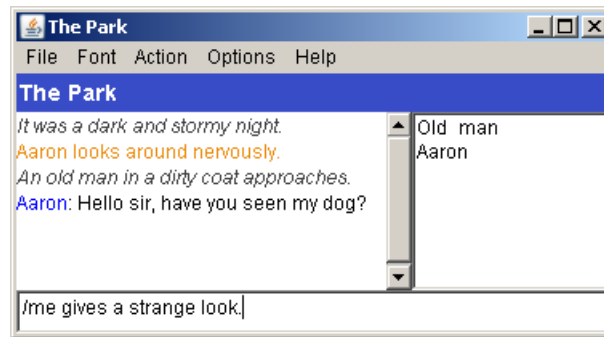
The Park

File Font Action Options Help

The Park

It was a dark and stormy night.
Aaron looks around nervously.
An old man in a dirty coat approaches.
Aaron: Hello sir, have you seen my dog?

Old man
Aaron

/me gives a strange look.